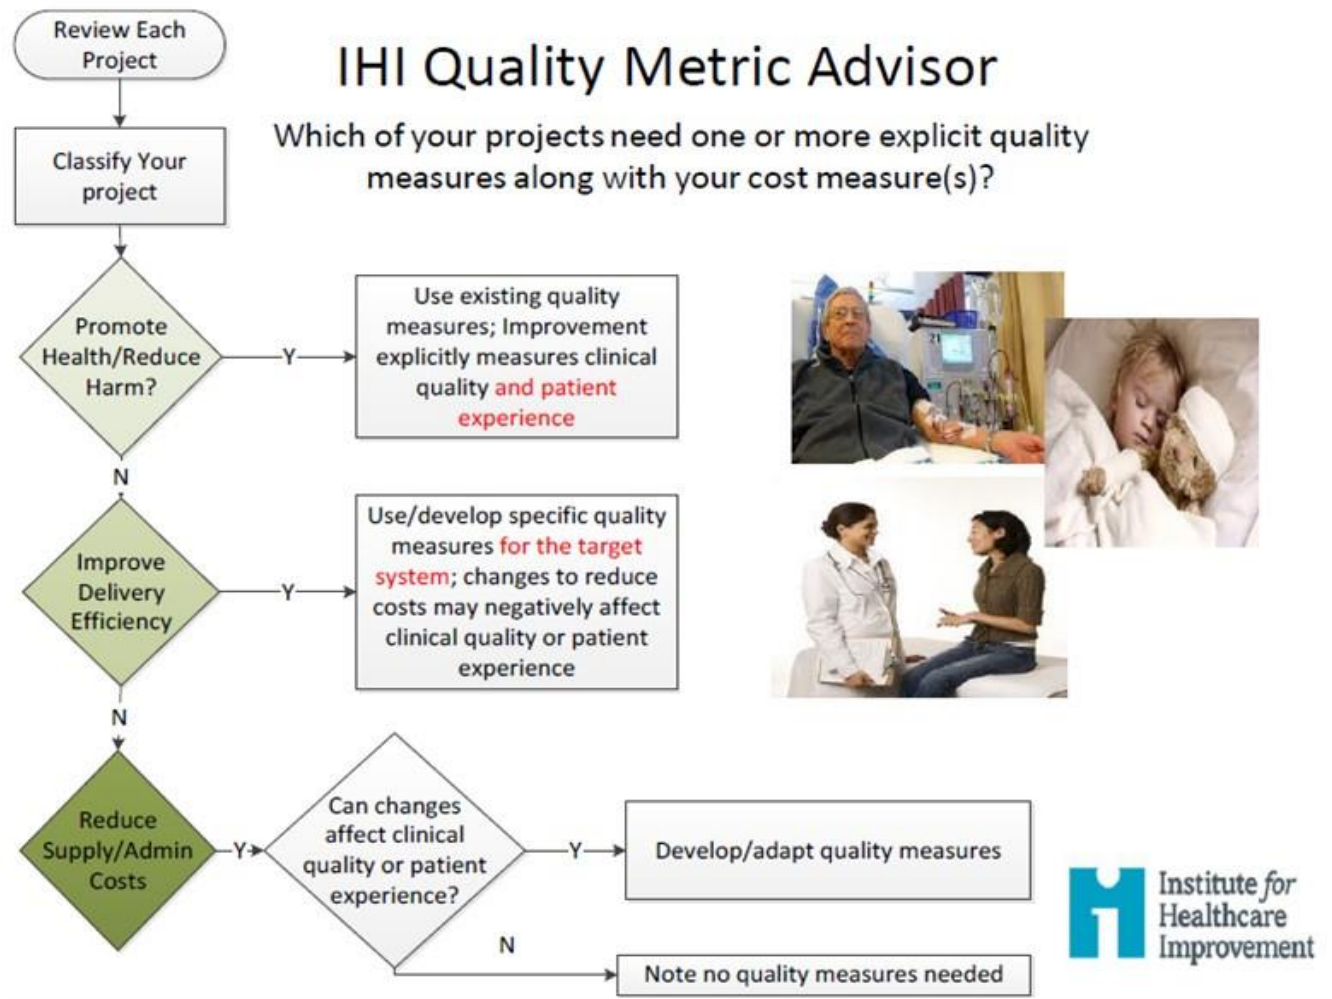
IHI Quality Metric Advisor

Which of your projects need one or more explicit quality measures along with your cost measure(s)?

Review Each Project

Classify Your project

Promote Health/Reduce Harm?

Y

Use existing quality measures; Improvement explicitly measures clinical quality and patient experience

N

Improve Delivery Efficiency

Y

Use/develop specific quality measures for the target system; changes to reduce costs may negatively affect clinical quality or patient experience

N

Reduce Supply/Admin Costs

Y

Can changes affect clinical quality or patient experience?

Y

Develop/adapt quality measures

N

Note no quality measures needed

Institute for Healthcare Improvement